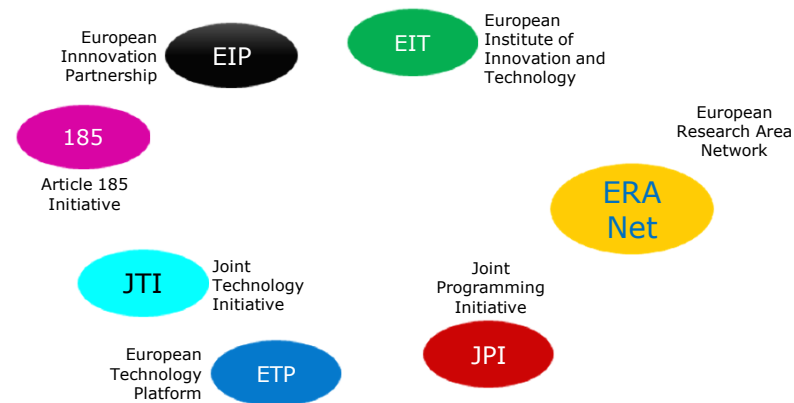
European Innnovation Partnership

EIP

EIT

European Institute of Innovation and Technology

185

Article 185 Initiative

European Research Area Network

ERA Net

JTI

Joint Technology Initiative

Joint Programming Initiative

JPI

European Technology Platform

ETP